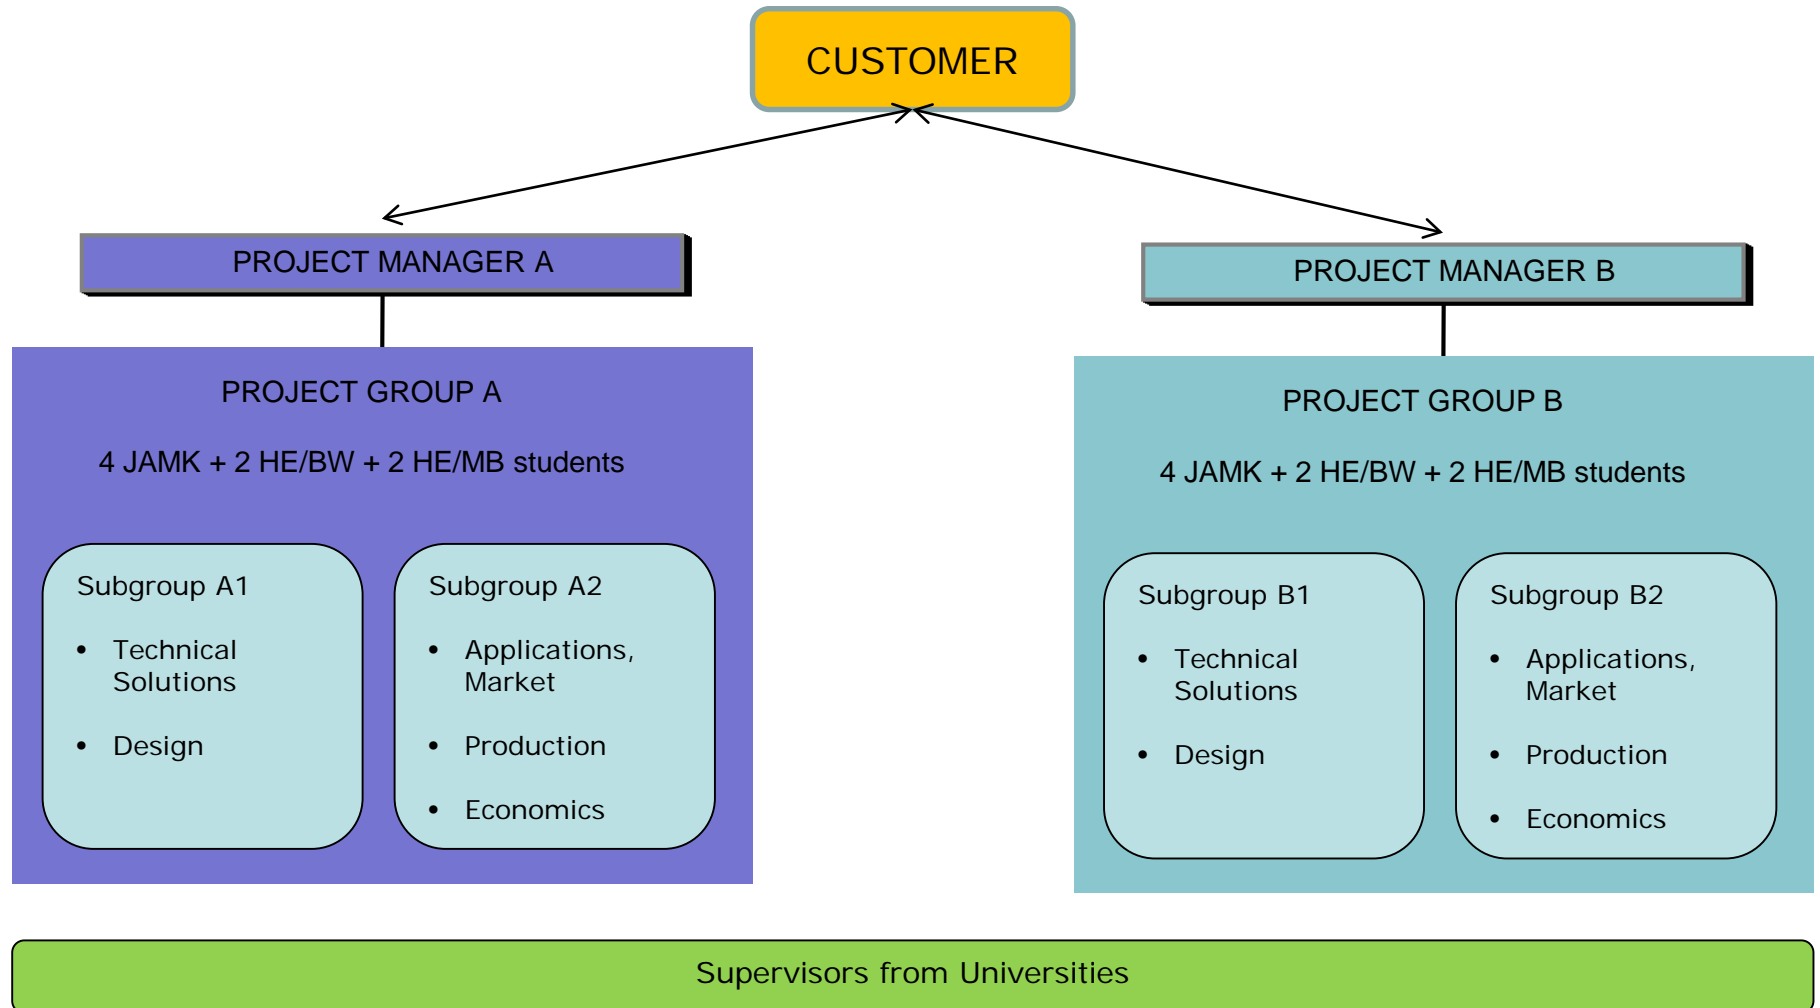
CUSTOMER

PROJECT MANAGER A

PROJECT GROUP A

4 JAMK + 2 HE/BW + 2 HE/MB students

Subgroup A1

- Technical Solutions
- Design

Subgroup A2

- Applications, Market
- Production
- Economics

PROJECT MANAGER B

PROJECT GROUP B

4 JAMK + 2 HE/BW + 2 HE/MB students

Subgroup B1

- Technical Solutions
- Design

Subgroup B2

- Applications, Market
- Production
- Economics

Supervisors from Universities